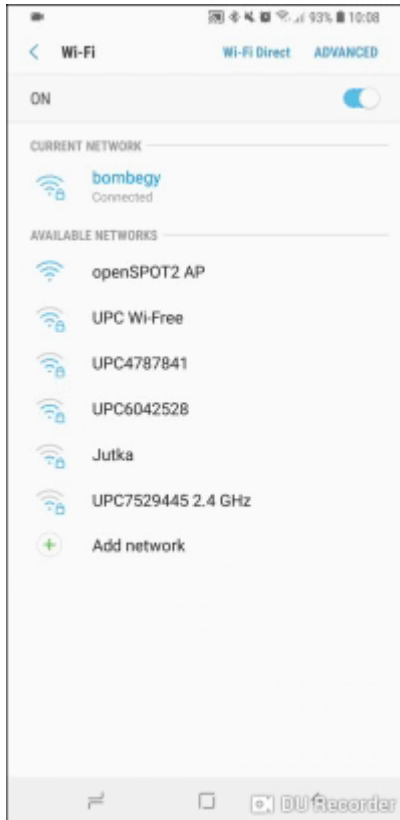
93% 10:08

Wi-Fi

Wi-Fi Direct ADVANCED

ON

CURRENT NETWORK

bombegy
Connected

AVAILABLE NETWORKS

openSPOT2 AP

UPC Wi-Free

UPC4787841

UPC6042528

Jutka

UPC7529445 2.4 GHz

Add network

DU Recorder